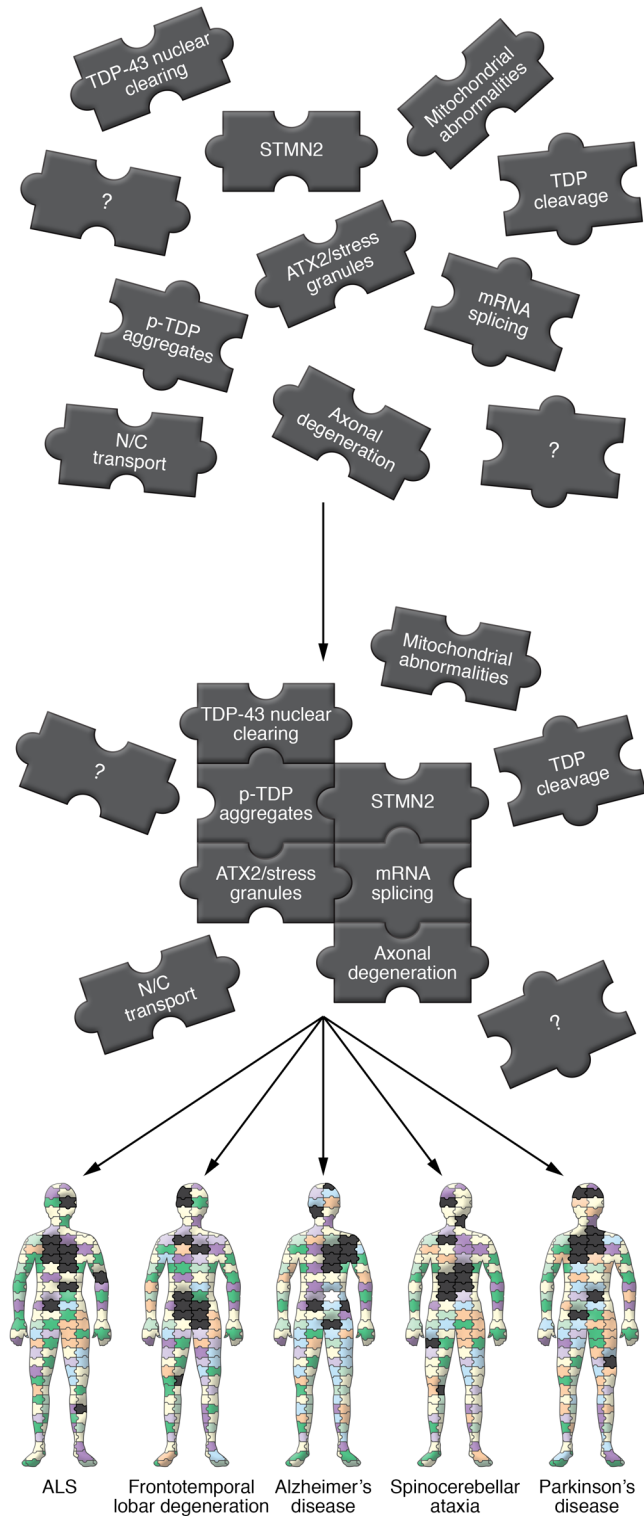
TDP-43 nuclear clearing

Mitochondrial abnormalities

STMN2

?

TDP cleavage

ATX2/stress granules

mRNA splicing

p-TDP aggregates

N/C transport

Axonal degeneration

?

Mitochondrial abnormalities

TDP-43 nuclear clearing

?

TDP cleavage

p-TDP aggregates

STMN2

ATX2/stress granules

mRNA splicing

Axonal degeneration

N/C transport

?

ALS

Frontotemporal lobar degeneration

Alzheimer's disease

Spinocerebellar ataxia

Parkinson's disease